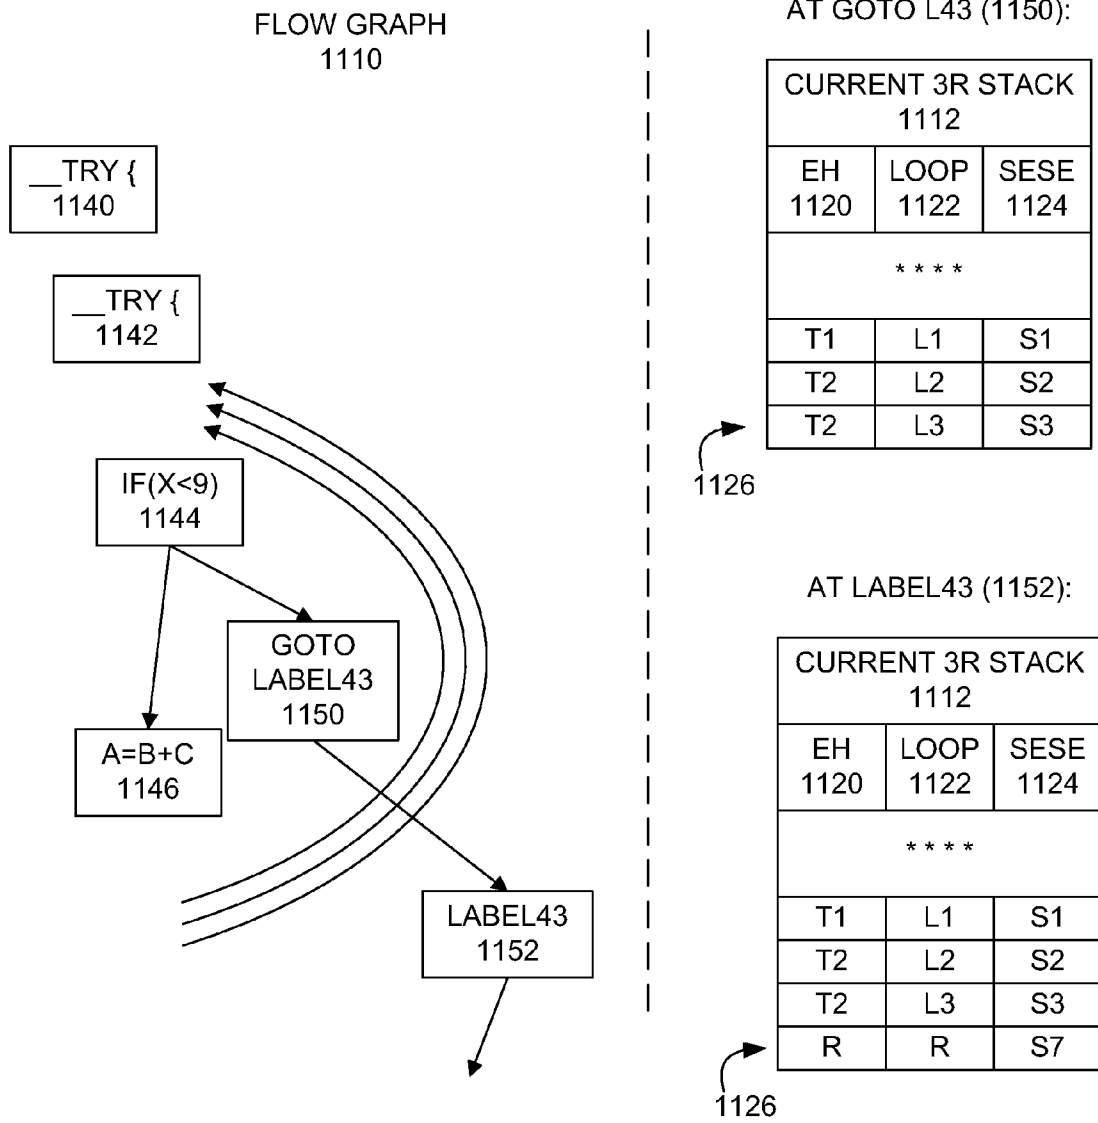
FLOW GRAPH
1110

__TRY {
1140

__TRY {
1142

IF(X<9)
1144

GOTO
LABEL43
1150

A=B+C
1146

LABEL43
1152

AT GOTO L43 (1150):

| CURRENT 3R STACK 1112 | | |
|---|---|---|
| EH 1120 | LOOP 1122 | SESE 1124 |
| * * * * | | |
| T1 | L1 | S1 |
| T2 | L2 | S2 |
| T2 | L3 | S3 |

1126

AT LABEL43 (1152):

| CURRENT 3R STACK 1112 | | |
|---|---|---|
| EH 1120 | LOOP 1122 | SESE 1124 |
| * * * * | | |
| T1 | L1 | S1 |
| T2 | L2 | S2 |
| T2 | L3 | S3 |
| R | R | S7 |

1126